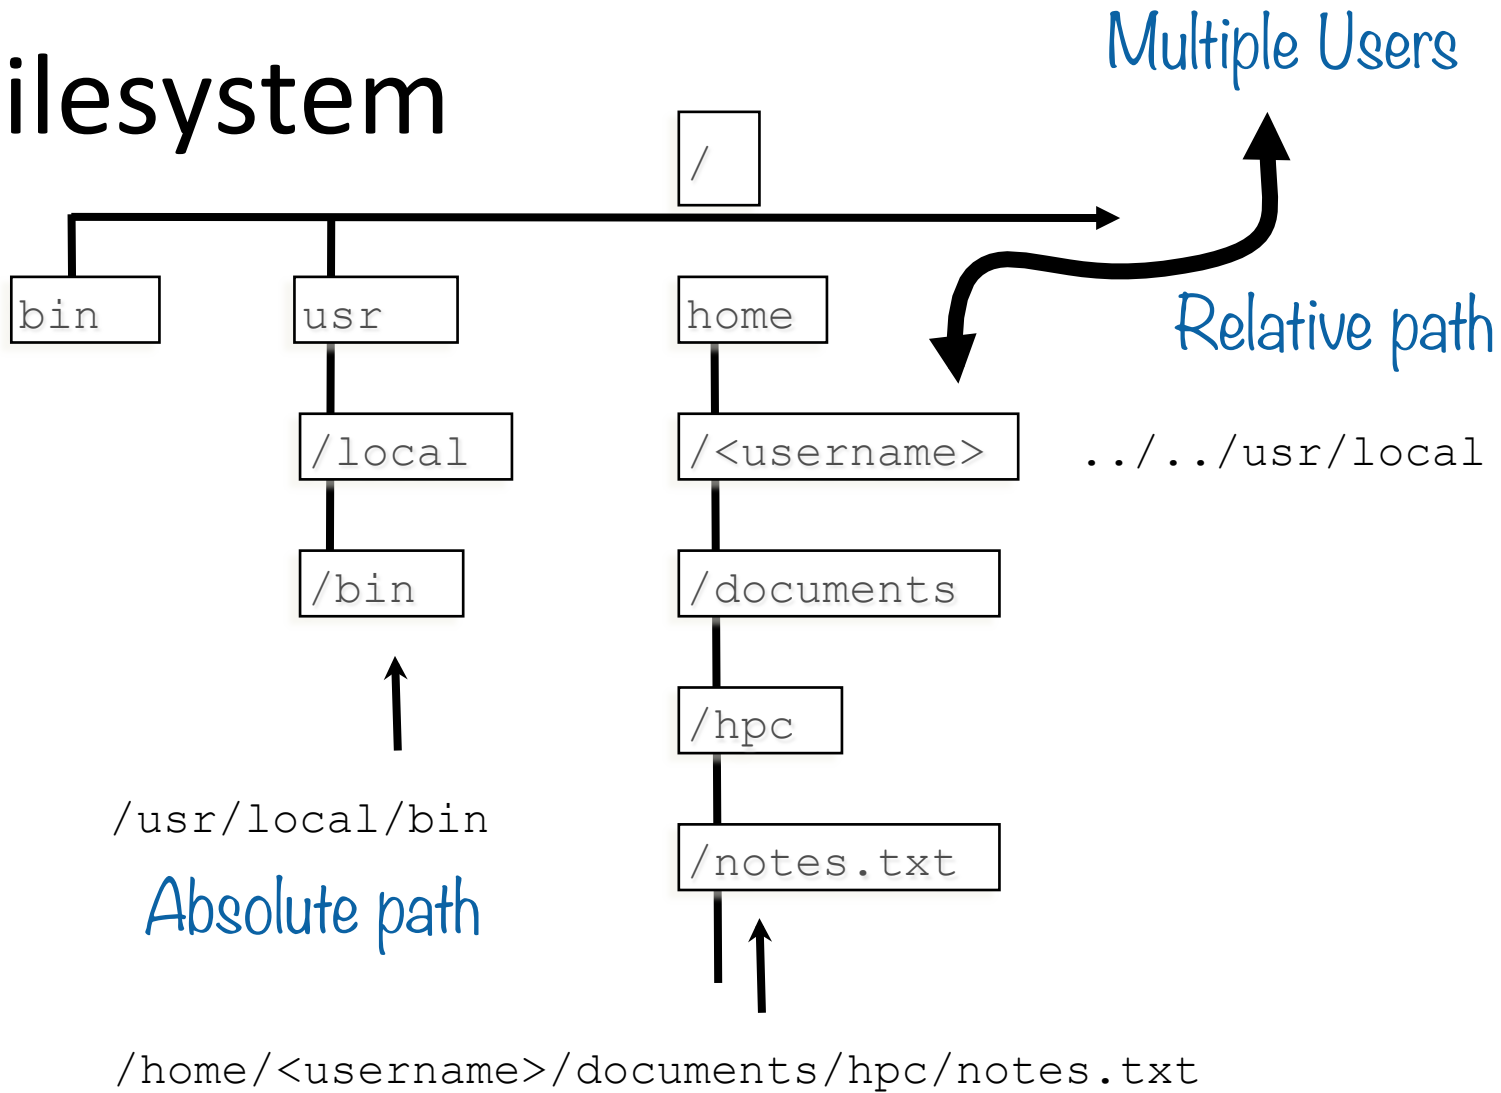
ilesystem

Multiple Users

/

bin

usr

home

Relative path

/local

/<username>

../../usr/local

/bin

/documents

/hpc

/usr/local/bin

/notes.txt

Absolute path

/home/<username>/documents/hpc/notes.txt